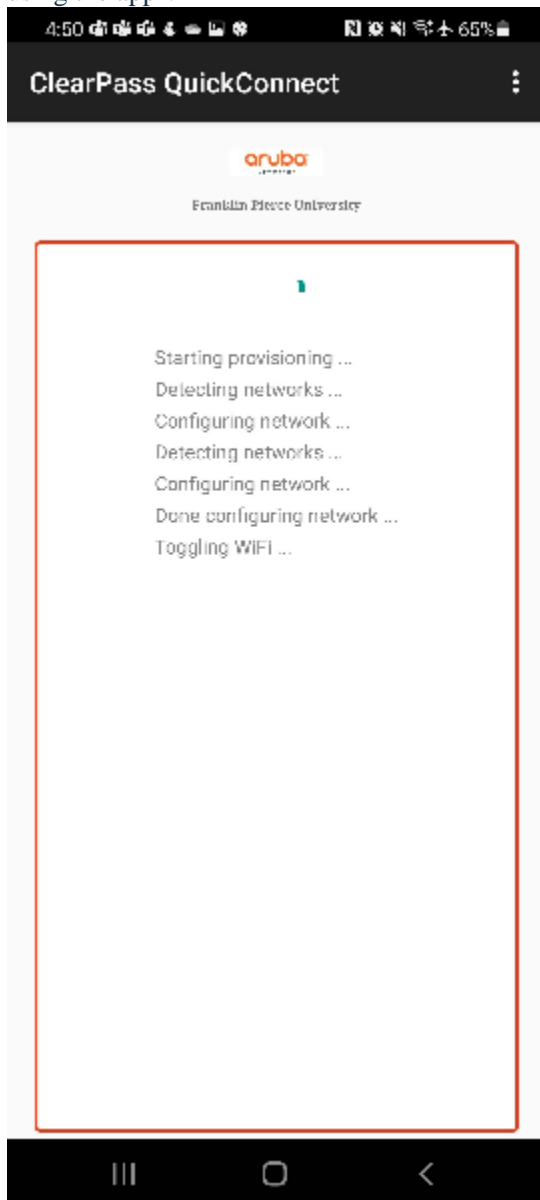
4:50 65%

ClearPass QuickConnect

aruba

Franklin Pierce University

Starting provisioning ...
Detecting networks ...
Configuring network ...
Detecting networks ...
Configuring network ...
Done configuring network ...
Toggling WIFI ...